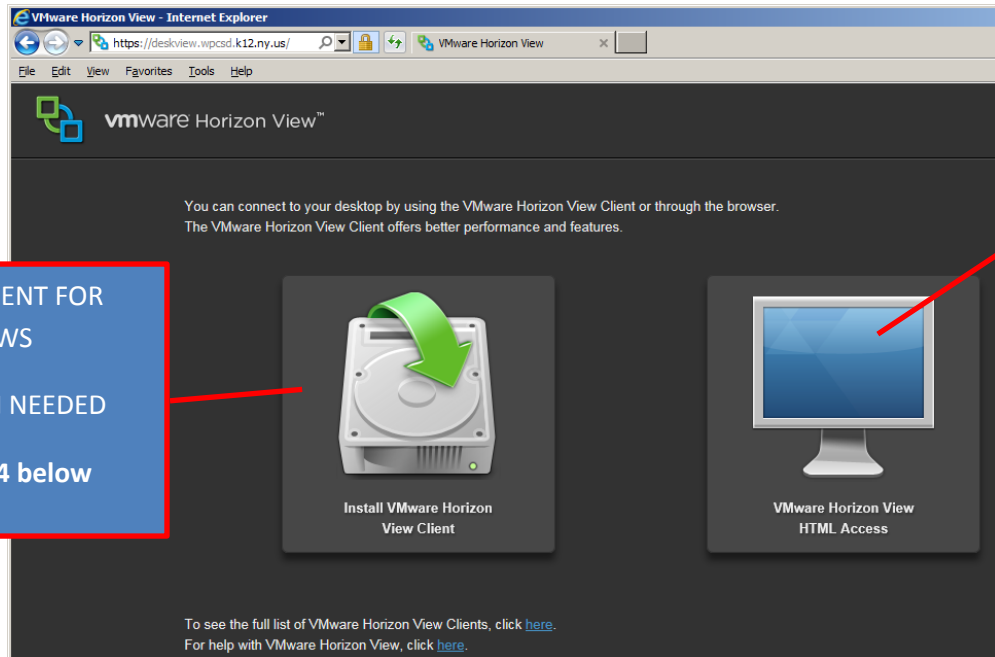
VMware Horizon View - Internet Explorer

https://deskview.wpcsd.k12.ny.us/

VMware Horizon View

File Edit View Favorites Tools Help

vmware Horizon View™

You can connect to your desktop by using the VMware Horizon View Client or through the browser. The VMware Horizon View Client offers better performance and features.

ENT FOR
WS

NEEDED

4 below

Install VMware Horizon View Client

VMware Horizon View HTML Access

To see the full list of VMware Horizon View Clients, click here.
For help with VMware Horizon View, click here.